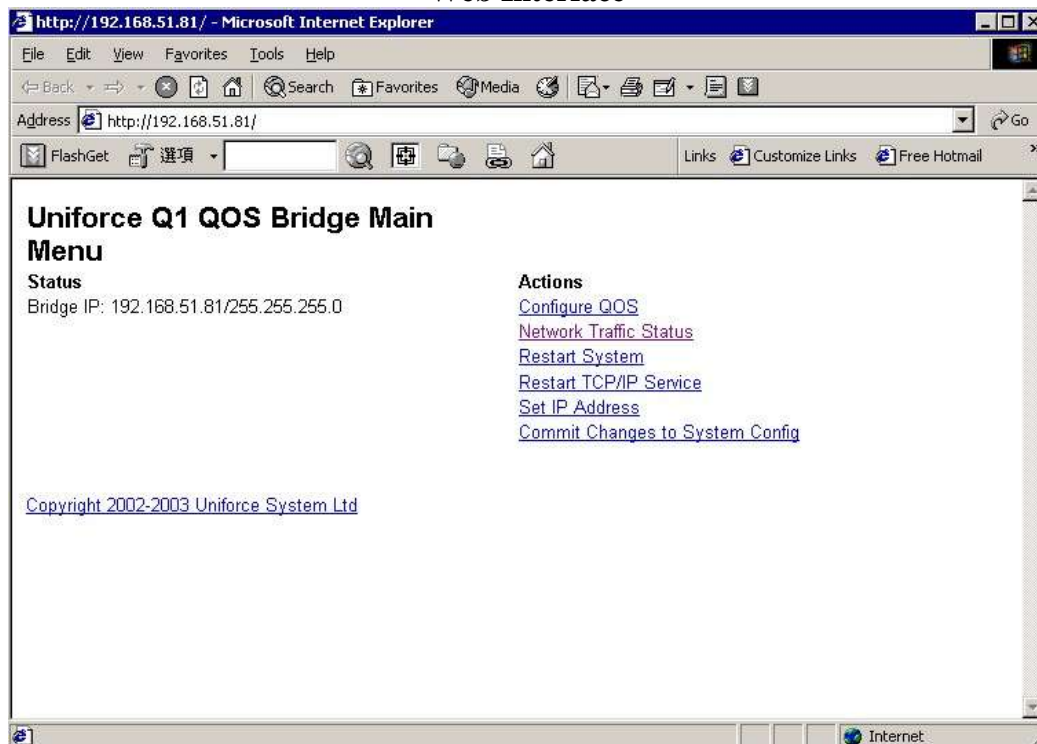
Web Interface

http://192.168.51.81/ - Microsoft Internet Explorer

File Edit View Favorites Tools Help

Back Search Favorites Media

Address http://192.168.51.81/ Go

FlashGet 選項 Links Customize Links Free Hotmail

Uniforce Q1 QOS Bridge Main Menu

Status

Bridge IP: 192.168.51.81/255.255.255.0

Actions

Configure QOS

Network Traffic Status

Restart System

Restart TCP/IP Service

Set IP Address

Commit Changes to System Config

Copyright 2002-2003 Uniforce System Ltd

Internet